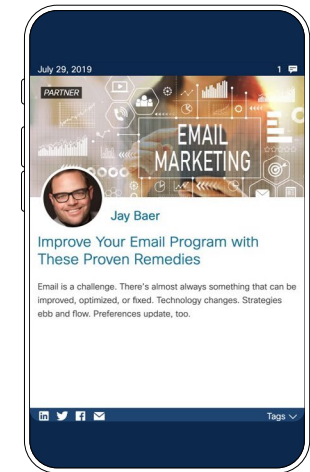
July 29, 2019

1

PARTNER

EMAIL MARKETING

Jay Baer

Improve Your Email Program with These Proven Remedies

Email is a challenge. There's almost always something that can be improved, optimized, or fixed. Technology changes. Strategies ebb and flow. Preferences update, too.

Tags